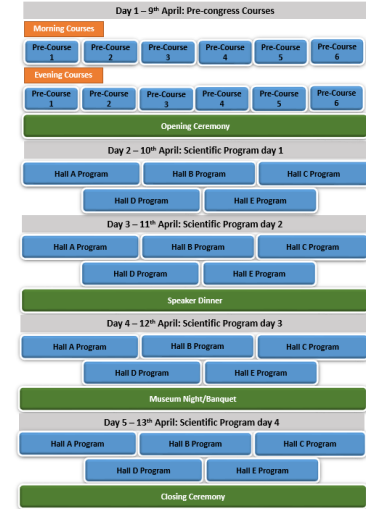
Day 1 – 9$^{th}$ April: Pre-congress Courses

Morning Courses

Pre-Course 1
Pre-Course 2
Pre-Course 3
Pre-Course 4
Pre-Course 5
Pre-Course 6

Evening Courses

Pre-Course 1
Pre-Course 2
Pre-Course 3
Pre-Course 4
Pre-Course 5
Pre-Course 6

Opening Ceremony

Day 2 – 10$^{th}$ April: Scientific Program day 1

Hall A Program
Hall B Program
Hall C Program
Hall D Program
Hall E Program

Day 3 – 11$^{th}$ April: Scientific Program day 2

Hall A Program
Hall B Program
Hall C Program
Hall D Program
Hall E Program

Speaker Dinner

Day 4 – 12$^{th}$ April: Scientific Program day 3

Hall A Program
Hall B Program
Hall C Program
Hall D Program
Hall E Program

Museum Night/Banquet

Day 5 – 13$^{th}$ April: Scientific Program day 4

Hall A Program
Hall B Program
Hall C Program
Hall D Program
Hall E Program

Closing Ceremony